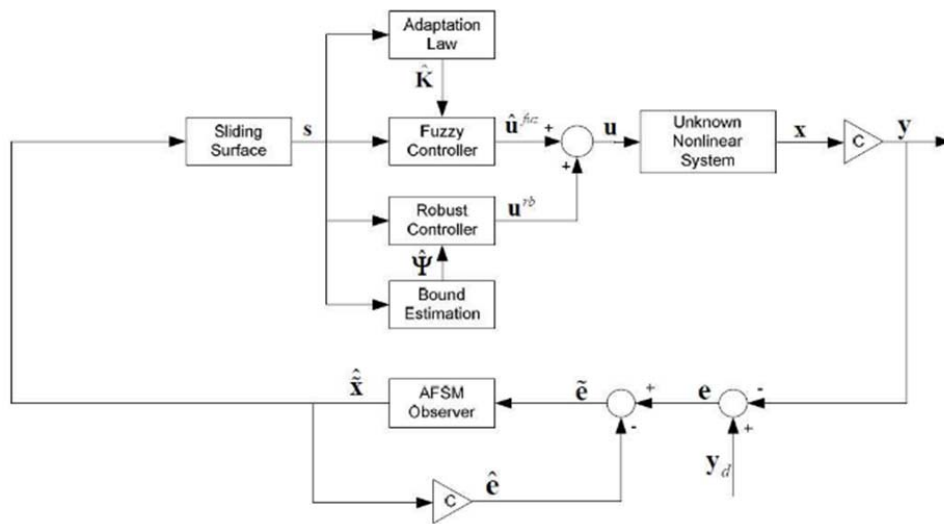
Adaptation Law

$\hat{\mathbf{K}}$

Sliding Surface

$\mathbf{s}$

Fuzzy Controller

$\hat{\mathbf{u}}^{fuz}$

+

+

$\mathbf{u}$

Unknown Nonlinear System

$\mathbf{x}$

C

$\mathbf{y}$

Robust Controller

$\mathbf{u}^{rb}$

$\hat{\mathbf{\Psi}}$

Bound Estimation

$\hat{\tilde{\mathbf{x}}}$

AFSM Observer

$\tilde{\mathbf{e}}$

+

-

$\mathbf{e}$

-

+

$\mathbf{y}_d$

C

$\hat{\mathbf{e}}$